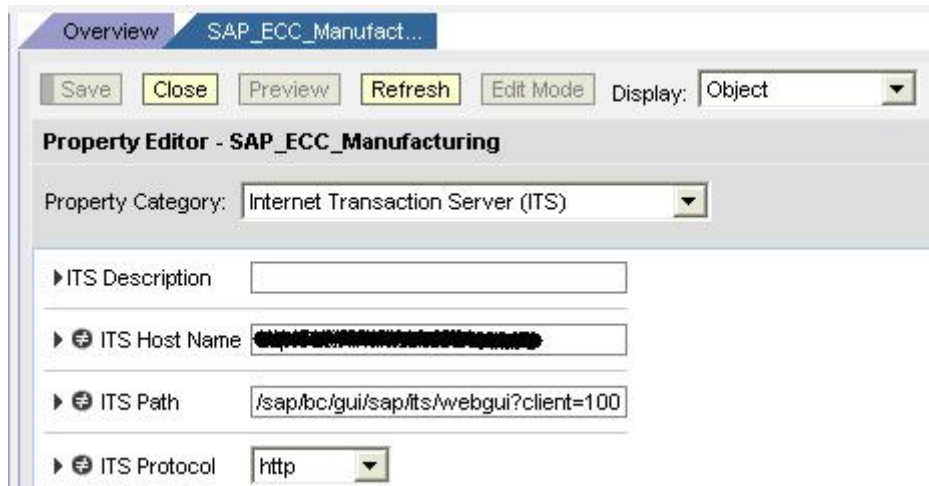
Overview SAP_ECC_Manufact...

Save Close Preview Refresh Edit Mode Display: Object

Property Editor - SAP_ECC_Manufacturing

Property Category: Internet Transaction Server (ITS)

ITS Description

ITS Host Name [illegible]

ITS Path /sap/bc/gui/sap/its/webgui?client=100

ITS Protocol http